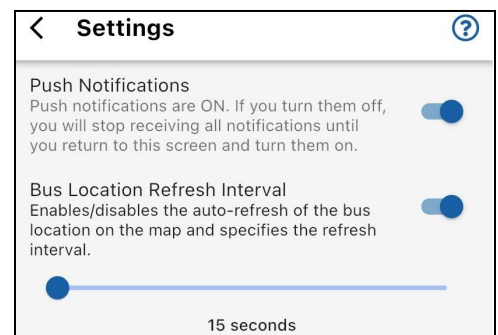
< Settings ?

Push Notifications
Push notifications are ON. If you turn them off, you will stop receiving all notifications until you return to this screen and turn them on.

Bus Location Refresh Interval
Enables/disables the auto-refresh of the bus location on the map and specifies the refresh interval.

15 seconds